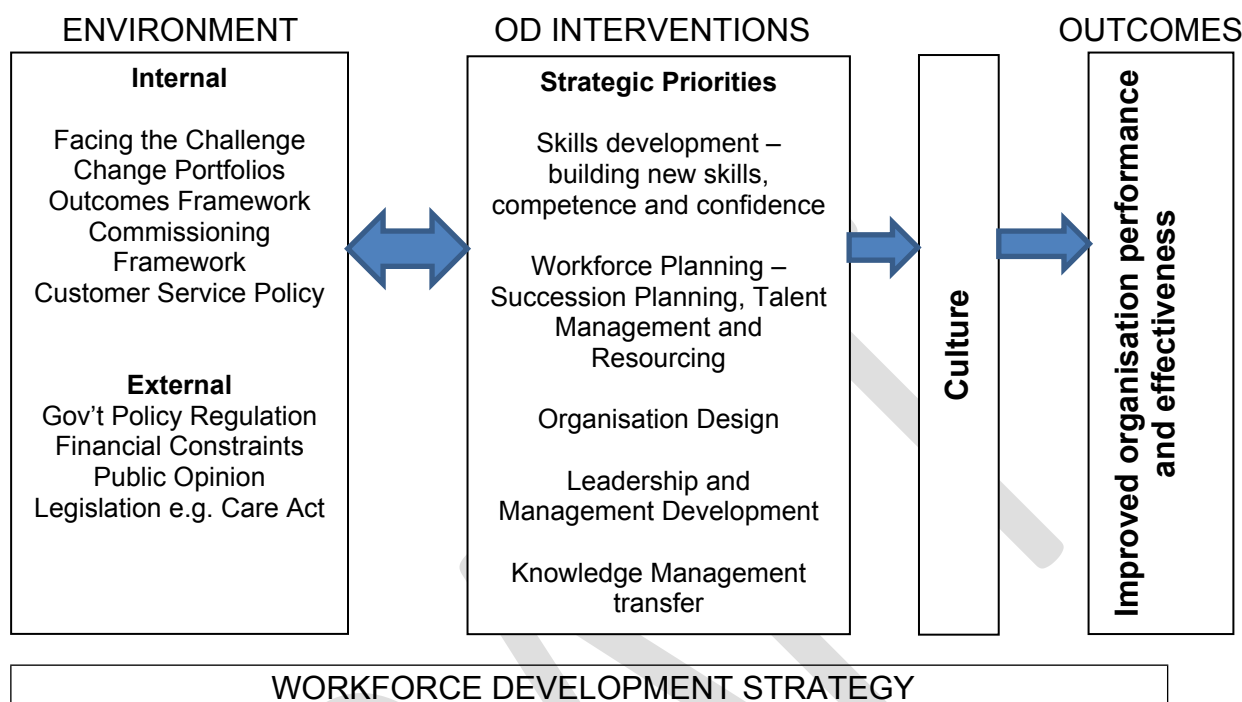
ENVIRONMENT

Internal

Facing the Challenge
Change Portfolios
Outcomes Framework
Commissioning Framework
Customer Service Policy

External
Gov't Policy Regulation
Financial Constraints
Public Opinion
Legislation e.g. Care Act

OD INTERVENTIONS

Strategic Priorities

Skills development – building new skills, competence and confidence

Workforce Planning – Succession Planning, Talent Management and Resourcing

Organisation Design

Leadership and Management Development

Knowledge Management transfer

Culture

OUTCOMES

Improved organisation performance and effectiveness

WORKFORCE DEVELOPMENT STRATEGY